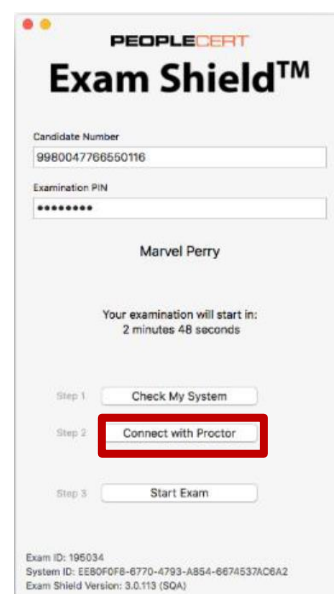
PEOPLECERT

Exam Shield™

Candidate Number

9980047766550116

Examination PIN

•••••••••

Marvel Perry

Your examination will start in:
2 minutes 48 seconds

Step 1 Check My System

Step 2 Connect with Proctor

Step 3 Start Exam

Exam ID: 195034
System ID: EE80F0F8-6770-4793-A854-6674537AC6A2
Exam Shield Version: 3.0.113 (SQA)